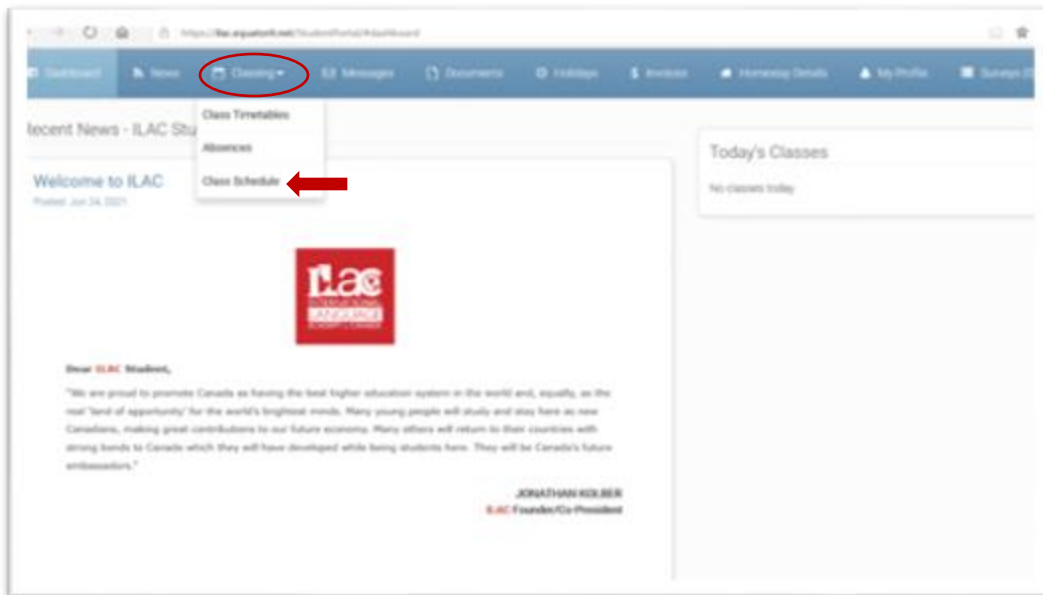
https://ilac.equatorit.net/StudentPortal/#dashboard

Dashboard News Classing Messages Documents Holidays Invoices Homestay Details My Profile Surveys

Class Timetables
Absences
Class Schedule

Recent News - ILAC Stu

Welcome to ILAC
Posted: Jun 24, 2021

ilac INTERNATIONAL LANGUAGE ACADEMY OF CANADA

Dear ILAC Student,

"We are proud to promote Canada as having the best higher education system in the world and, equally, as the real 'land of opportunity' for the world's brightest minds. Many young people will study and stay here as new Canadians, making great contributions to our future economy. Many others will return to their countries with strong bonds to Canada which they will have developed while being students here. They will be Canada's future ambassadors."

JONATHAN KOLBER
ILAC Founder/Co-President

Today's Classes

No classes today